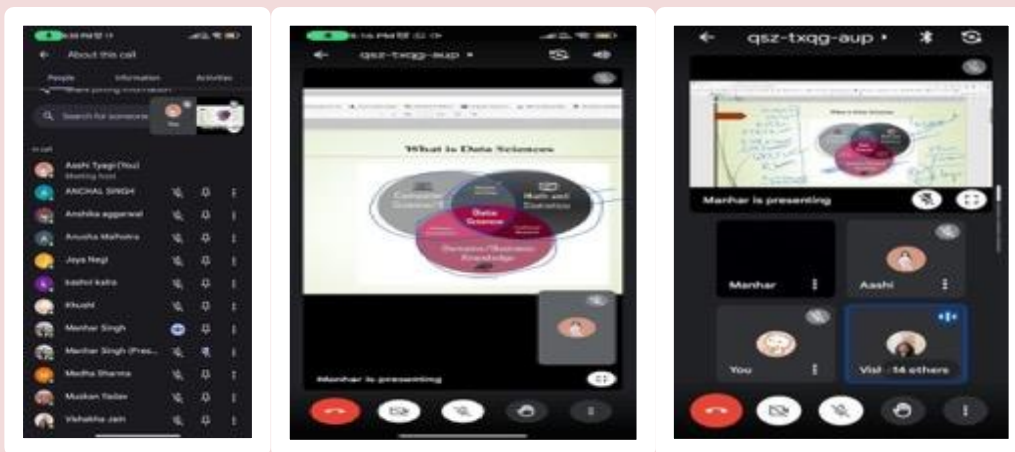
About this call

People Information Activities

Search for someone

You

In call

Aashi Tyagi (You)
Meeting host

ANCHAL SINGH

Anshika aggarwal

Anushka Malhotra

Jaya Negi

kashvi kalra

Khushi

Manhar Singh

Manhar Singh (Pres...

Medha Sharma

Muskan Yadav

Vishakha Jain

qsz-txqg-aup

What is Data Science?

Computer Science

Math and Statistics

Data Science

Domain/Business Knowledge

Manhar is presenting

qsz-txqg-aup

Manhar is presenting

Manhar

Aashi

You

Visil · 14 others